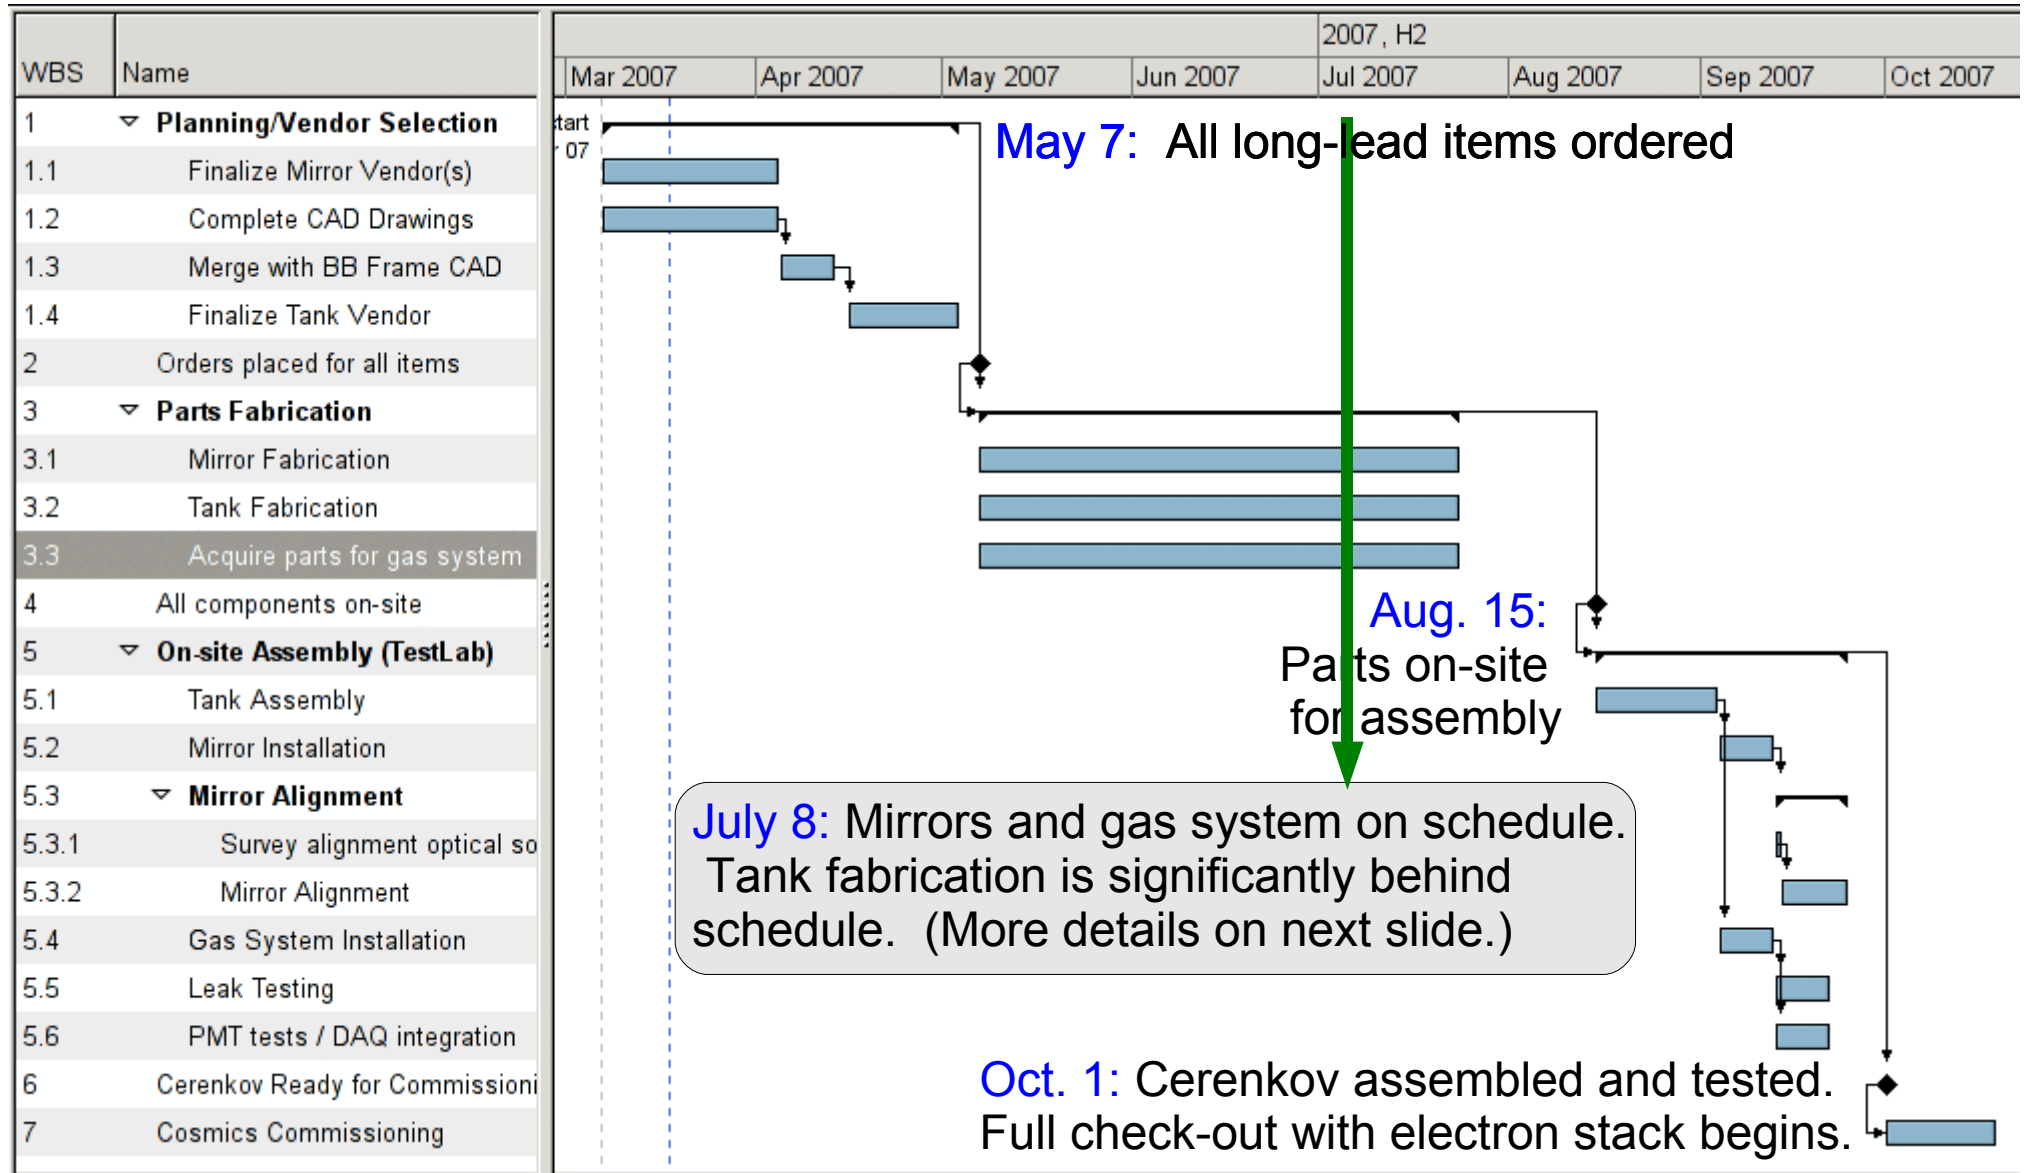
| WBS | Name |
|---|---|
| 1 | Planning/Vendor Selection |
| 1.1 | Finalize Mirror Vendor(s) |
| 1.2 | Complete CAD Drawings |
| 1.3 | Merge with BB Frame CAD |
| 1.4 | Finalize Tank Vendor |
| 2 | Orders placed for all items |
| 3 | Parts Fabrication |
| 3.1 | Mirror Fabrication |
| 3.2 | Tank Fabrication |
| 3.3 | Acquire parts for gas system |
| 4 | All components on-site |
| 5 | On-site Assembly (TestLab) |
| 5.1 | Tank Assembly |
| 5.2 | Mirror Installation |
| 5.3 | Mirror Alignment |
| 5.3.1 | Survey alignment optical so |
| 5.3.2 | Mirror Alignment |
| 5.4 | Gas System Installation |
| 5.5 | Leak Testing |
| 5.6 | PMT tests / DAQ integration |
| 6 | Cerenkov Ready for Commissioni |
| 7 | Cosmics Commissioning |

2007, H2

Mar 2007 Apr 2007 May 2007 Jun 2007 Jul 2007 Aug 2007 Sep 2007 Oct 2007

tart
07

May 7: All long-lead items ordered

Aug. 15: Parts on-site for assembly

July 8: Mirrors and gas system on schedule. Tank fabrication is significantly behind schedule. (More details on next slide.)

Oct. 1: Cerenkov assembled and tested. Full check-out with electron stack begins.